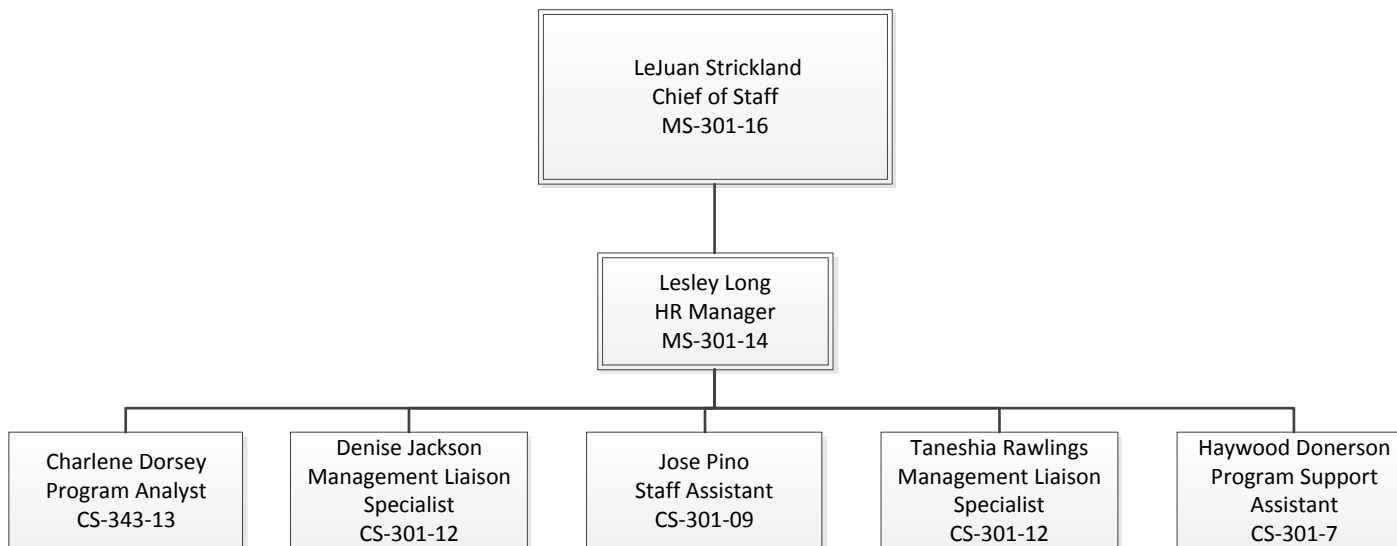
LeJuan Strickland
Chief of Staff
MS-301-16

Lesley Long
HR Manager
MS-301-14

Charlene Dorsey
Program Analyst
CS-343-13

Denise Jackson
Management Liaison
Specialist
CS-301-12

Jose Pino
Staff Assistant
CS-301-09

Taneshia Rawlings
Management Liaison
Specialist
CS-301-12

Haywood Donerson
Program Support
Assistant
CS-301-7